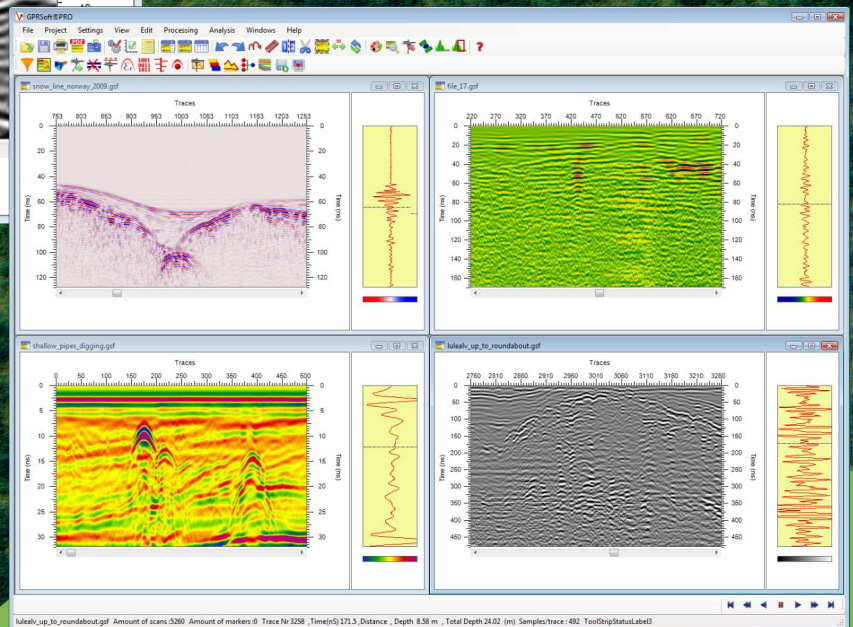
GPRSoft®PRO

File Project Settings View Edit Processing Analysis Windows Help

snow_line_norway_2009.gsf

Traces

763 803 853 903 953 1003 1053 1103 1153 1203 1263

0 20 40 60 80 100 120

Time (ns)

0 20 40 60 80 100 120

Time (ns)

file_17.gsf

Traces

220 270 320 370 420 470 520 570 620 670 720

0 20 40 60 80 100 120 140 160

Time (ns)

0 20 40 60 80 100 120 140 160

Time (ns)

shallow_pipes_digging.gsf

Traces

0 50 100 150 200 250 300 350 400 450 500

0 5 10 15 20 25 30

Time (ns)

0 5 10 15 20 25 30

Time (ns)

lulealv_up_to_roundabout.gsf

Traces

2760 2810 2860 2910 2960 3010 3060 3110 3160 3210 3260

0 50 100 150 200 250 300 350 400 450

Time (ns)

0 50 100 150 200 250 300 350 400 450

Time (ns)

lulealv_up_to_roundabout.gsf Amount of scans :5260 Amount of markers :0 Trace Nr 3258 ,Time(nS) 171.5 ,Distance , Depth 8.58 m , Total Depth 24.02 (m) Samples/trace : 492 ToolStripStatusLabel3